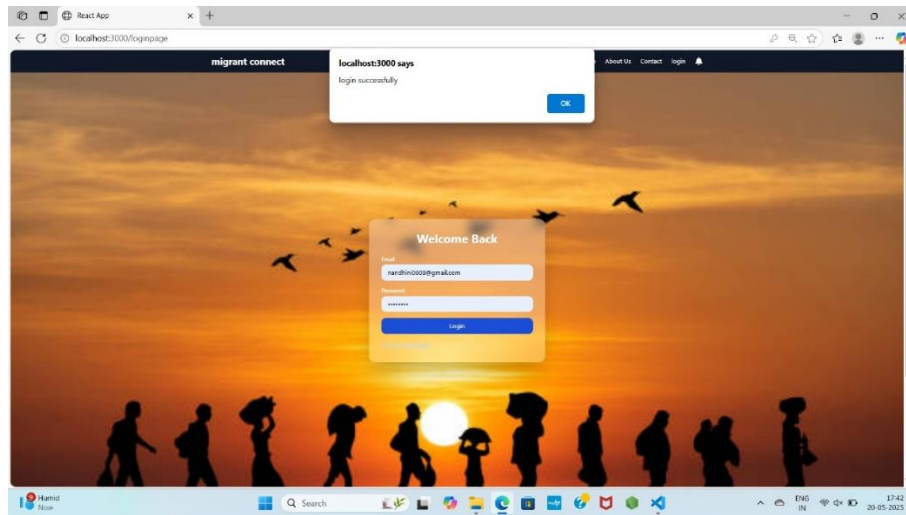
React App

localhost:3000/loginpage

migrant connect

localhost:3000 says

login successfully

OK

About Us Contact login

Welcome Back

Email

nandhini0009@gmail.com

Password

••••••••

Login

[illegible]

Humid
Now

Search

ENG
IN

17:42
20-05-2025